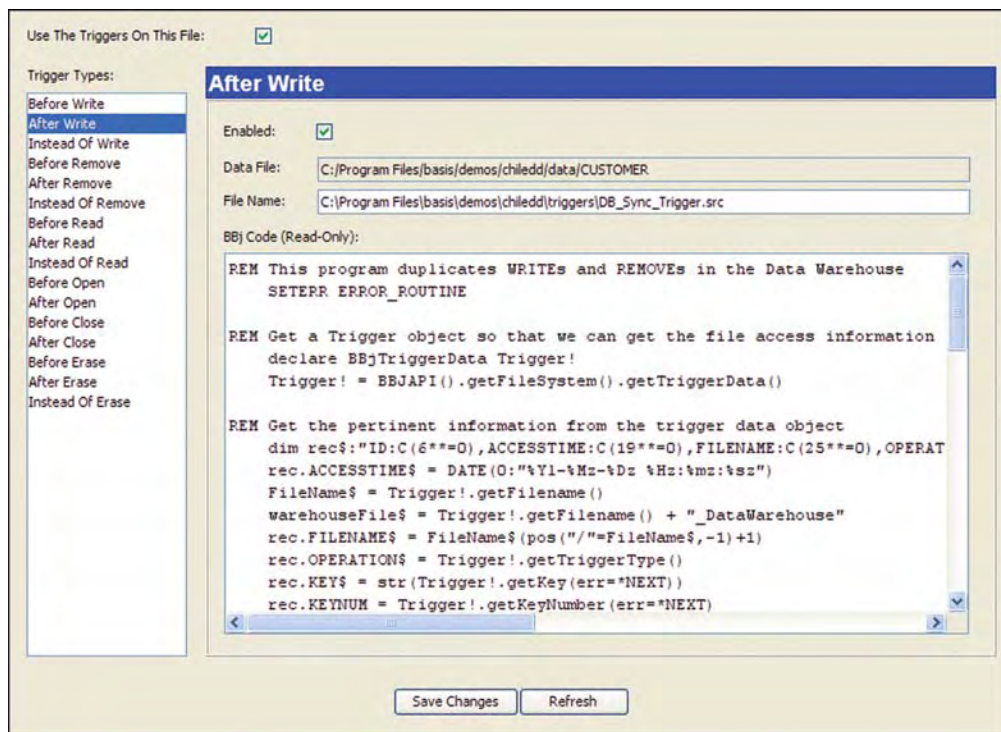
Use The Triggers On This File:

Trigger Types:

Before Write
After Write
Instead Of Write
Before Remove
After Remove
Instead Of Remove
Before Read
After Read
Instead Of Read
Before Open
After Open
Before Close
After Close
Before Erase
After Erase
Instead Of Erase

After Write

Enabled:

Data File: C:/Program Files/basis/demos/chiledd/data/CUSTOMER

File Name: C:\Program Files\basis\demos\chiledd\triggers\DB_Sync_Trigger.src

BBj Code (Read-Only):

REM This program duplicates WRITEs and REMOVEs in the Data Warehouse
    SETERR ERROR_ROUTINE

REM Get a Trigger object so that we can get the file access information
    declare BBjTriggerData Trigger!
    Trigger! = BBJAPI().getFileSystem().getTriggerData()

REM Get the pertinent information from the trigger data object
    dim rec$:"ID:C(6**=0),ACCESSTIME:C(19**=0),FILENAME:C(25**=0),OPERAT
    rec.ACCESSTIME$ = DATE(0:"%Yl-%Mz-%Dz %Hz:%mz:%sz")
    FileName$ = Trigger!.getFilename()
    warehouseFile$ = Trigger!.getFilename() + "_DataWarehouse"
    rec.FILENAME$ = FileName$(pos("/"=FileName$,-1)+1)
    rec.OPERATION$ = Trigger!.getTriggerType()
    rec.KEY$ = str(Trigger!.getKey(err=*NEXT))
    rec.KEYNUM = Trigger!.getKeyNumber(err=*NEXT)

Save Changes
Refresh